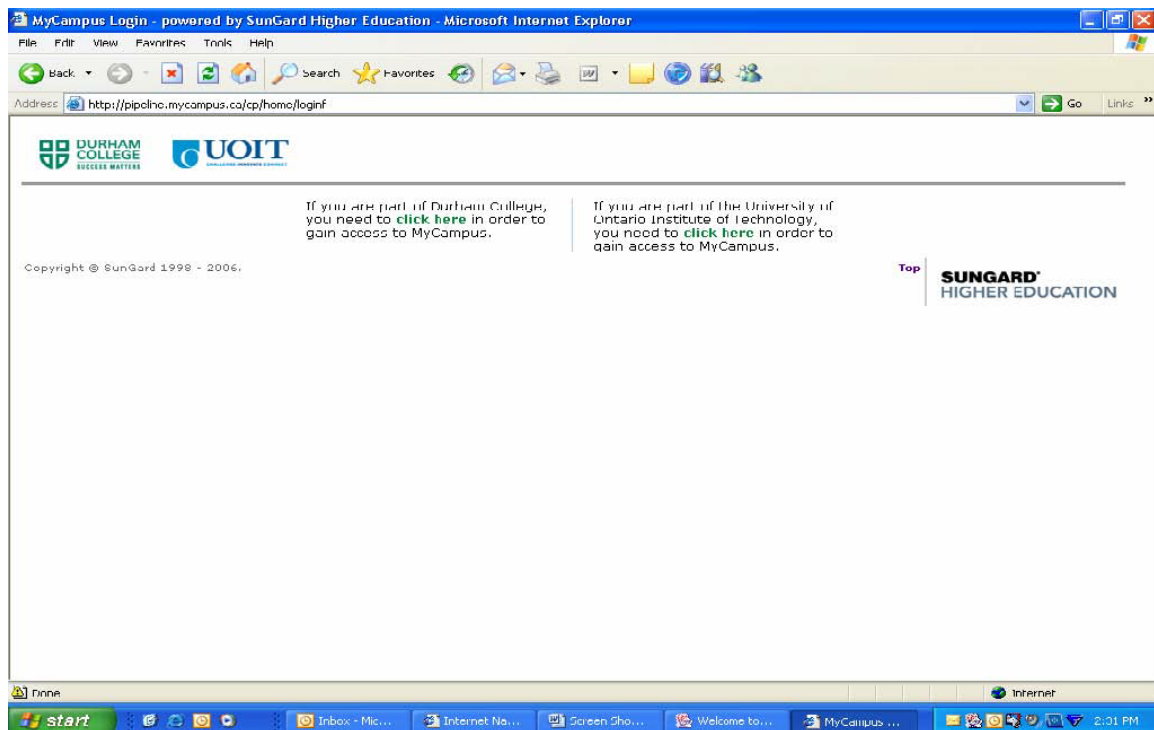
MyCampus Login - powered by SunGard Higher Education - Microsoft Internet Explorer

File Edit View Favorites Tools Help

Back Search Favorites

Address http://pipeline.mycampus.ca/cp/home/loginf Go Links

DURHAM COLLEGE SUCCESS MATTERS

UOIT

If you are part of Durham College, you need to **click here** in order to gain access to MyCampus.

If you are part of the University of Ontario Institute of Technology, you need to **click here** in order to gain access to MyCampus.

Copyright © SunGard 1998 - 2006.

Top

SUNGARD® HIGHER EDUCATION

Done

Internet

start

Inbox - Mic...

Internet Na...

Screen Sho...

Welcome to...

MyCampus ...

2:31 PM